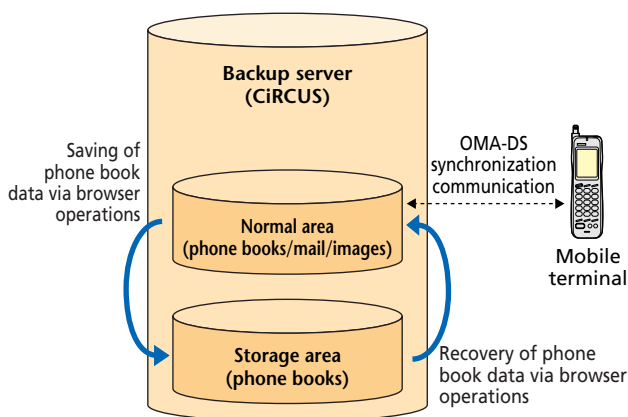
Backup server
(CiRCUS)

Saving of phone book data via browser operations

OMA-DS synchronization communication

Normal area
(phone books/mail/images)

Mobile terminal

Storage area
(phone books)

Recovery of phone book data via browser operations